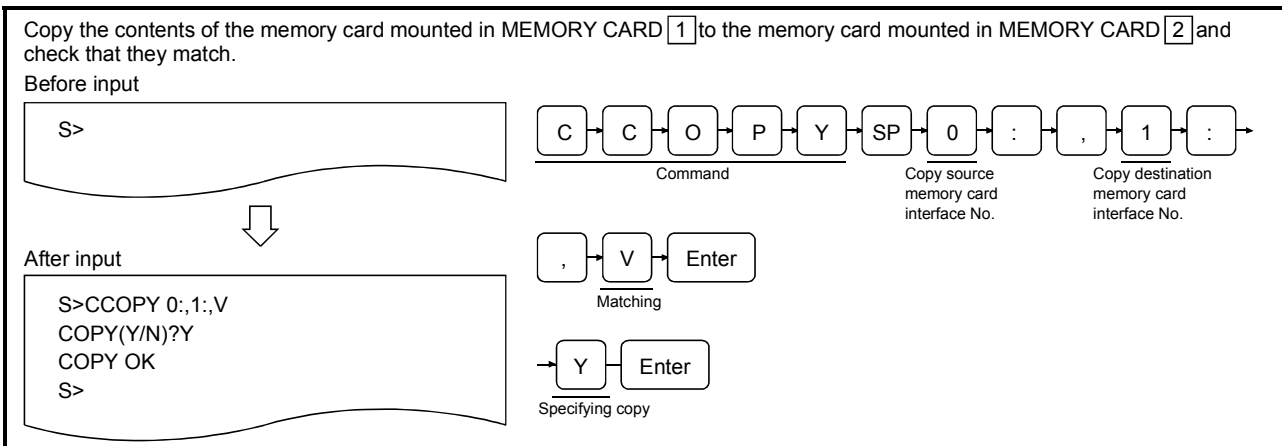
Copy the contents of the memory card mounted in MEMORY CARD 1 to the memory card mounted in MEMORY CARD 2 and check that they match.

Before input

S>

After input

S>CCOPY 0:,1:,V
COPY(Y/N)?Y
COPY OK
S>

C C O P Y SP 0 : , 1 :

Command

Copy source memory card interface No.

Copy destination memory card interface No.

, V Enter

Matching

Y Enter

Specifying copy